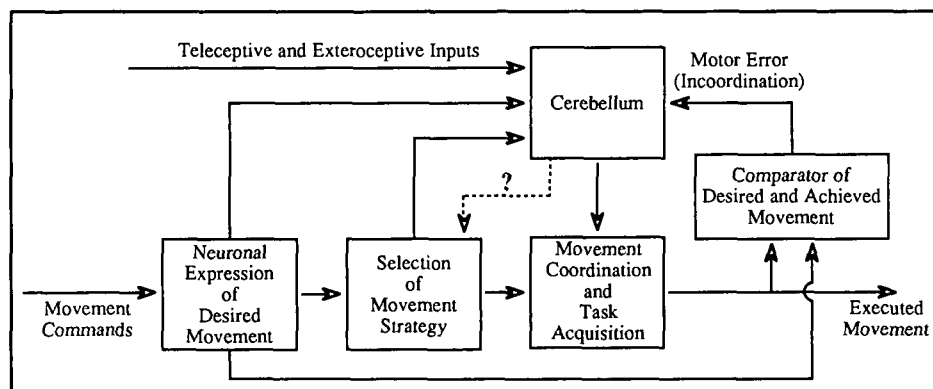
Teleceptive and Exteroceptive Inputs

Motor Error (Incoordination)

Cerebellum

?

Comparator of Desired and Achieved Movement

Movement Commands

Neuronal Expression of Desired Movement

Selection of Movement Strategy

Movement Coordination and Task Acquisition

Executed Movement